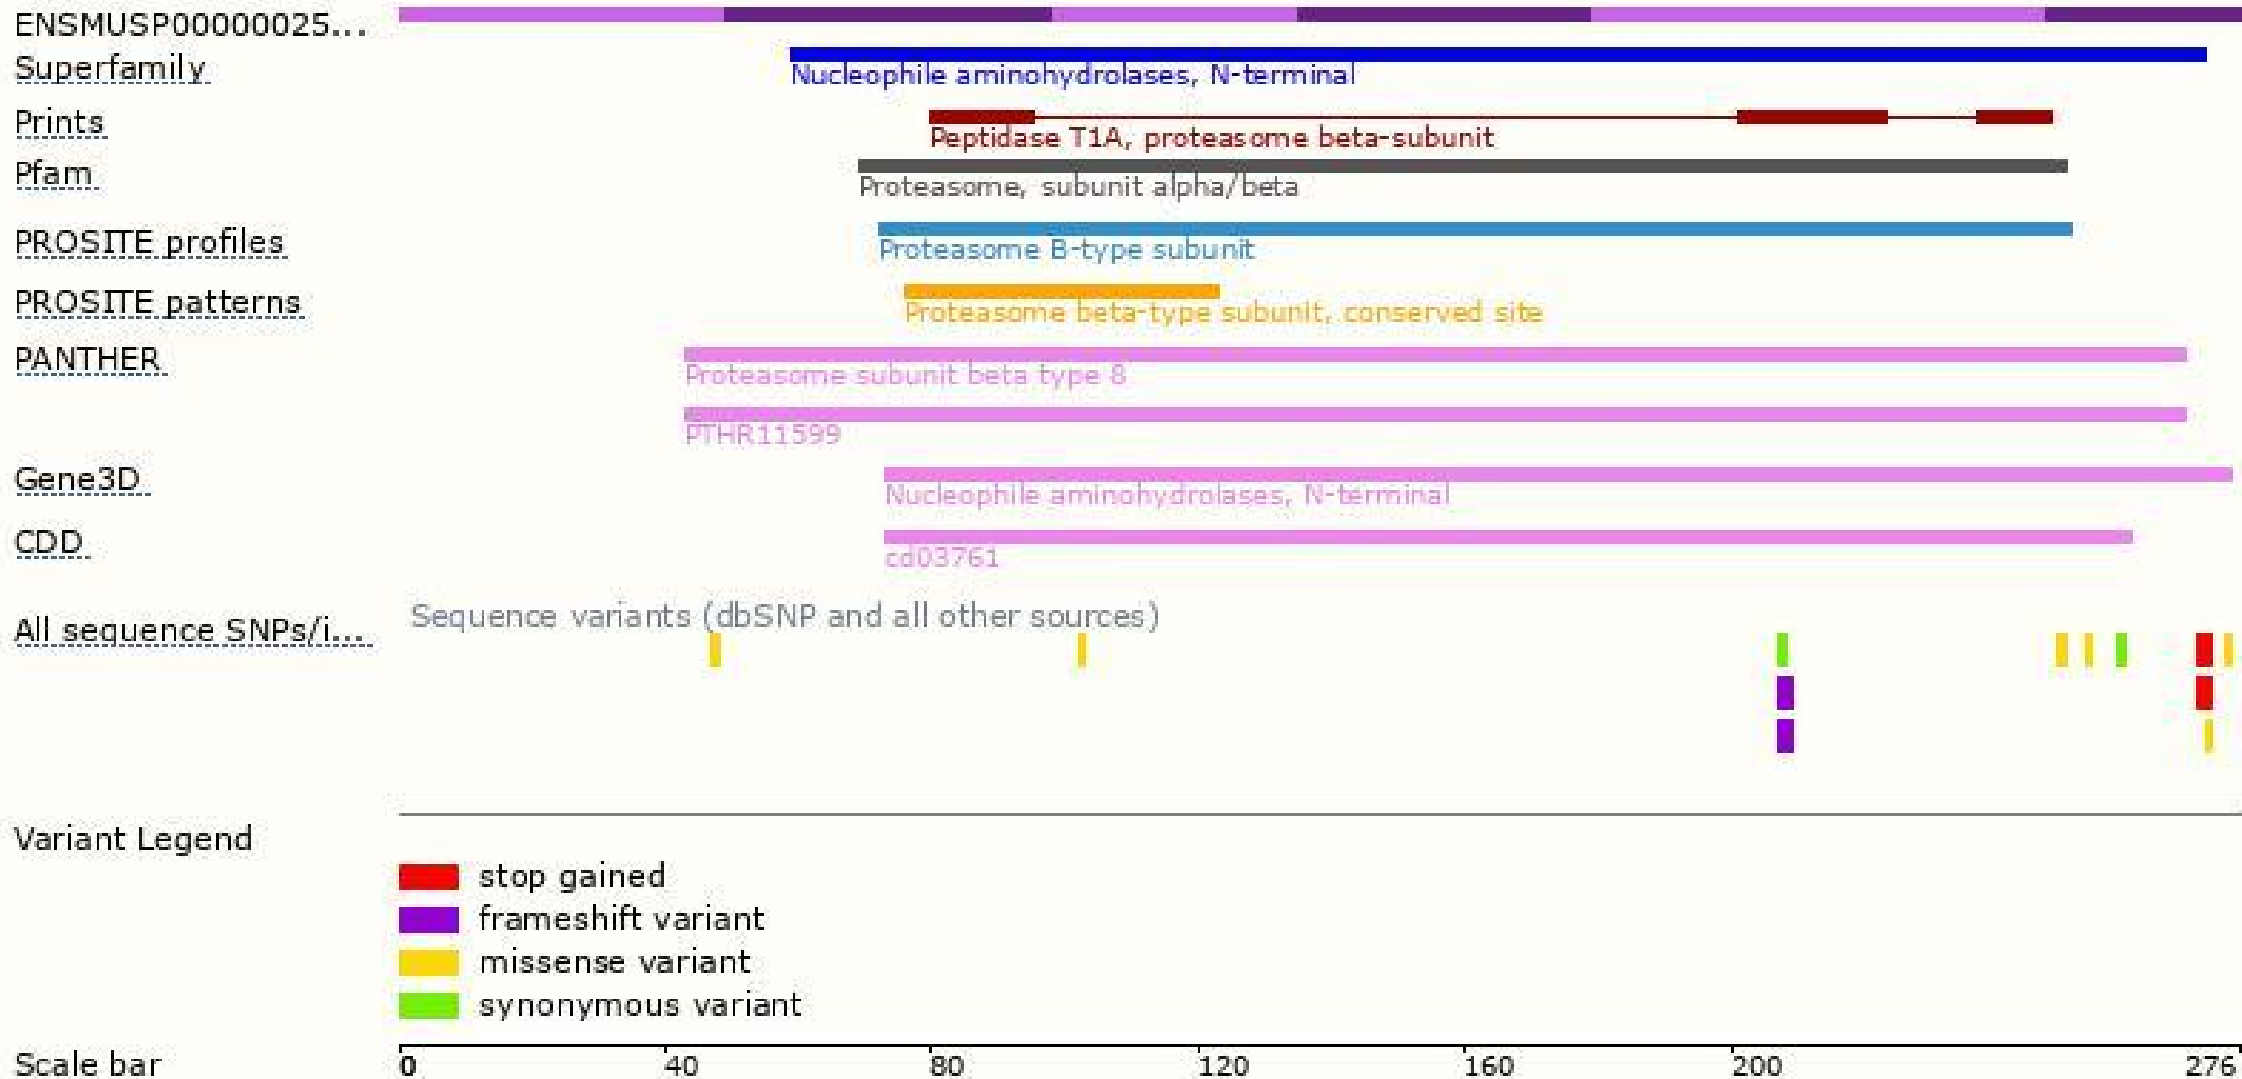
ENSMUSP00000025...

Superfamily
Nucleophile aminohydrolases, N-terminal

Prints
Peptidase T1A, proteasome beta-subunit

Pfam
Proteasome, subunit alpha/beta

PROSITE profiles
Proteasome B-type subunit

PROSITE patterns
Proteasome beta-type subunit, conserved site

PANTHER
Proteasome subunit beta type 8
PTHR11599

Gene3D
Nucleophile aminohydrolases, N-terminal

CDD
cd03761

All sequence SNPs/i...
Sequence variants (dbSNP and all other sources)

Variant Legend
stop gained
frameshift variant
missense variant
synonymous variant

Scale bar
0 40 80 120 160 200 276